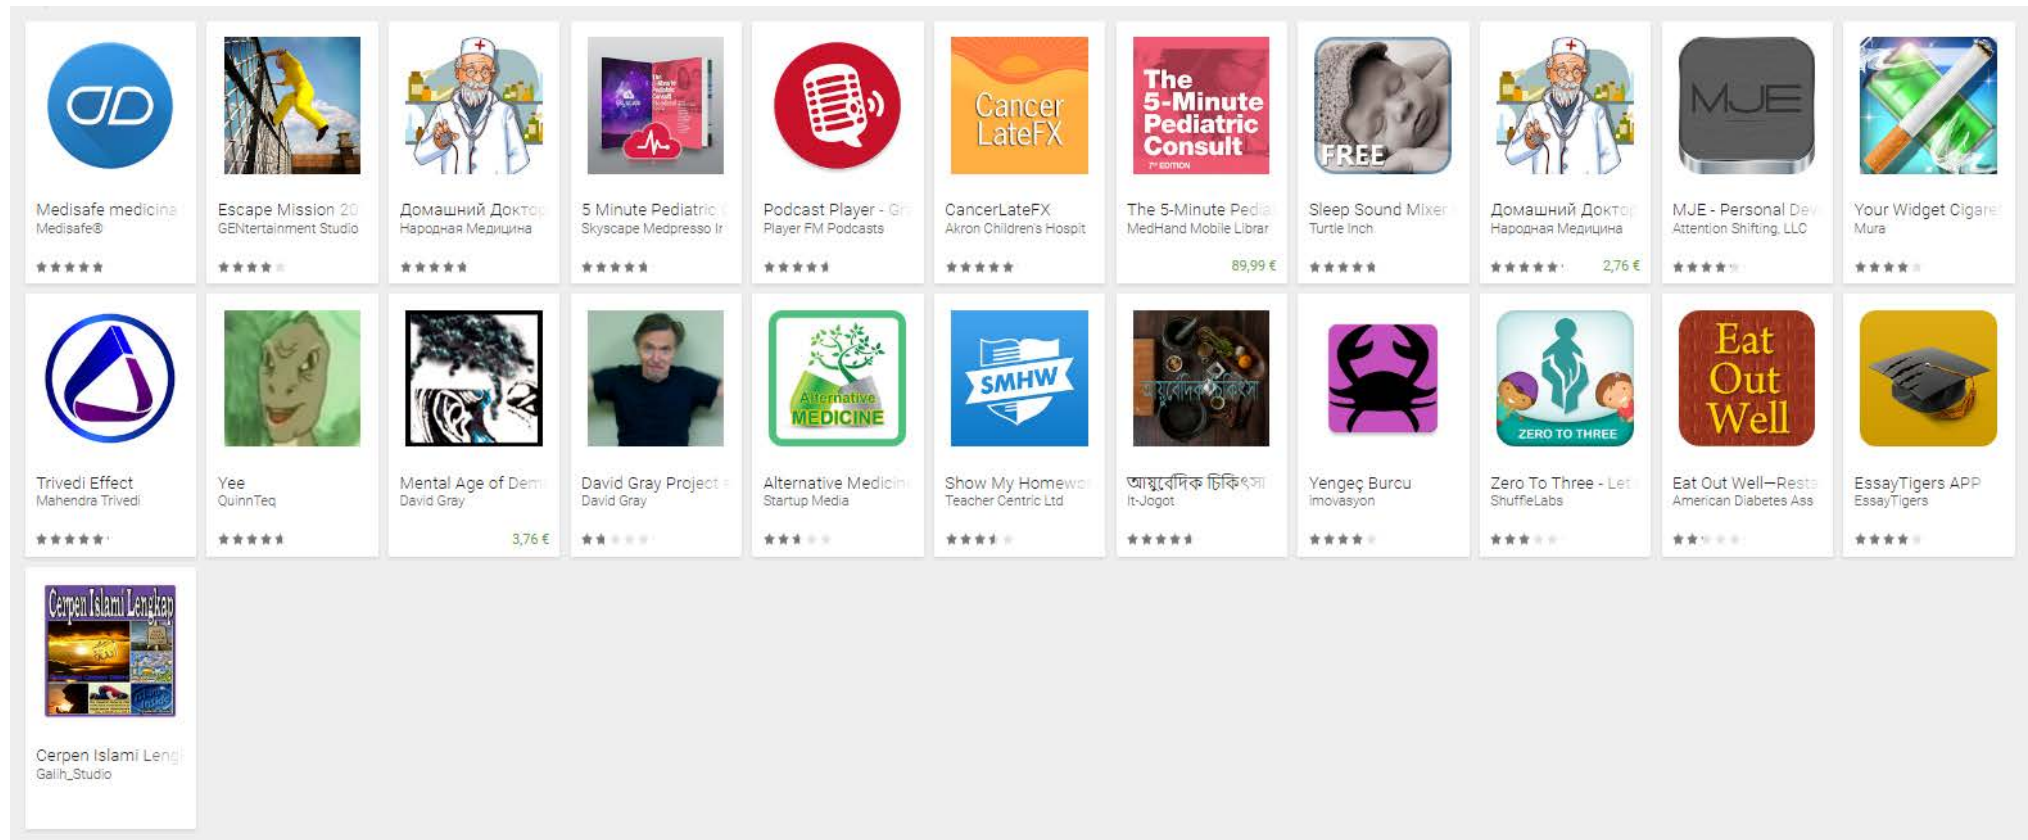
Medisafe medicina
Medisafe®

Escape Mission 20
GENtertainment Studio

Домашний Доктор
Народная Медицина

5 Minute Pediatric
Skyscape Medpresso Ir

Podcast Player - Gr
Player FM Podcasts

Cancer LateFX
CancerLateFX
Akron Children's Hospit

The 5-Minute Pediatric Consult
The 5-Minute Pedia
MedHand Mobile Librar
89,99 €

FREE
Sleep Sound Mixer
Turtle Inch

Домашний Доктор
Народная Медицина
2,76 €

MJE
MJE - Personal Dev
Attention Shifting, LLC

Your Widget Cigaret
Mura

Trivedi Effect
Mahendra Trivedi

Yee
QuinnTeq

Mental Age of Dem
David Gray
3,76 €

David Gray Project
David Gray

Alternative MEDICINE
Alternative Medicin
Startup Media

SMHW
Show My Homewo
Teacher Centric Ltd

আয়ুর্বেদিক চিকিৎসা
আয়ুর্বেদিক চিকিৎসা
It-Jogot

Yengeç Burcu
Imovasyon

ZERO TO THREE
Zero To Three - Let
ShuffleLabs

Eat Out Well
Eat Out Well—Resta
American Diabetes Ass

EssayTigers APP
EssayTigers

Cerpen Islami Lengkap
Cerpen Islami Leng
Galih_Studio